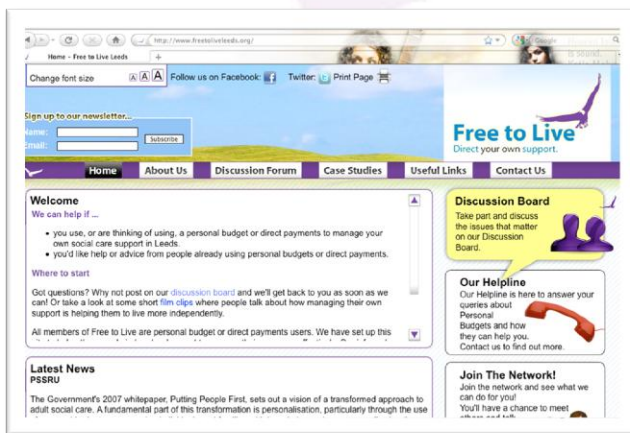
http://www.freetoliveleeds.org/

Google

Home - Free to Live Leeds

Change font size A A A Follow us on Facebook: Twitter: Print Page

Sign up to our newsletter...
Name:
Email:
Subscribe

Free to Live
Direct your own support.

Home | About Us | Discussion Forum | Case Studies | Useful Links | Contact Us

Welcome
We can help if ...

• you use, or are thinking of using, a personal budget or direct payments to manage your own social care support in Leeds.
• you'd like help or advice from people already using personal budgets or direct payments.

Where to start

Got questions? Why not post on our discussion board and we'll get back to you as soon as we can! Or take a look at some short film clips where people talk about how managing their own support is helping them to live more independently.

All members of Free to Live are personal budget or direct payments users. We have set up this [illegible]

Latest News
PSSRU

The Government's 2007 whitepaper, Putting People First, sets out a vision of a transformed approach to adult social care. A fundamental part of this transformation is personalisation, particularly through the use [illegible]

Discussion Board
Take part and discuss the issues that matter on our Discussion Board.

Our Helpline
Our Helpline is here to answer your queries about Personal Budgets and how they can help you. Contact us to find out more.

Join The Network!
Join the network and see what we can do for you!
You'll have a chance to meet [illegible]